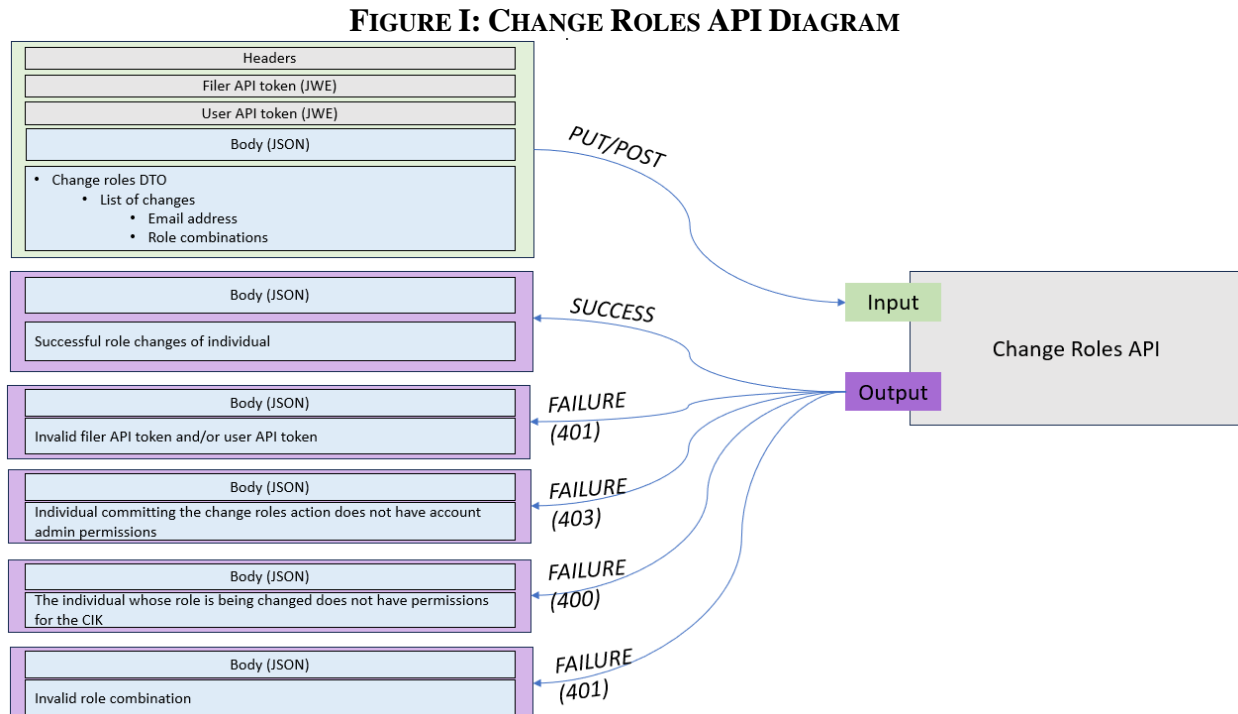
FIGURE I: CHANGE ROLES API DIAGRAM

Headers

Filer API token (JWE)

User API token (JWE)

Body (JSON)

• Change roles DTO
  • List of changes
    • Email address
    • Role combinations

PUT/POST

Input

Change Roles API

Output

Body (JSON)

Successful role changes of individual

SUCCESS

Body (JSON)

Invalid filer API token and/or user API token

FAILURE (401)

Body (JSON)

Individual committing the change roles action does not have account admin permissions

FAILURE (403)

Body (JSON)

The individual whose role is being changed does not have permissions for the CIK

FAILURE (400)

Body (JSON)

Invalid role combination

FAILURE (401)